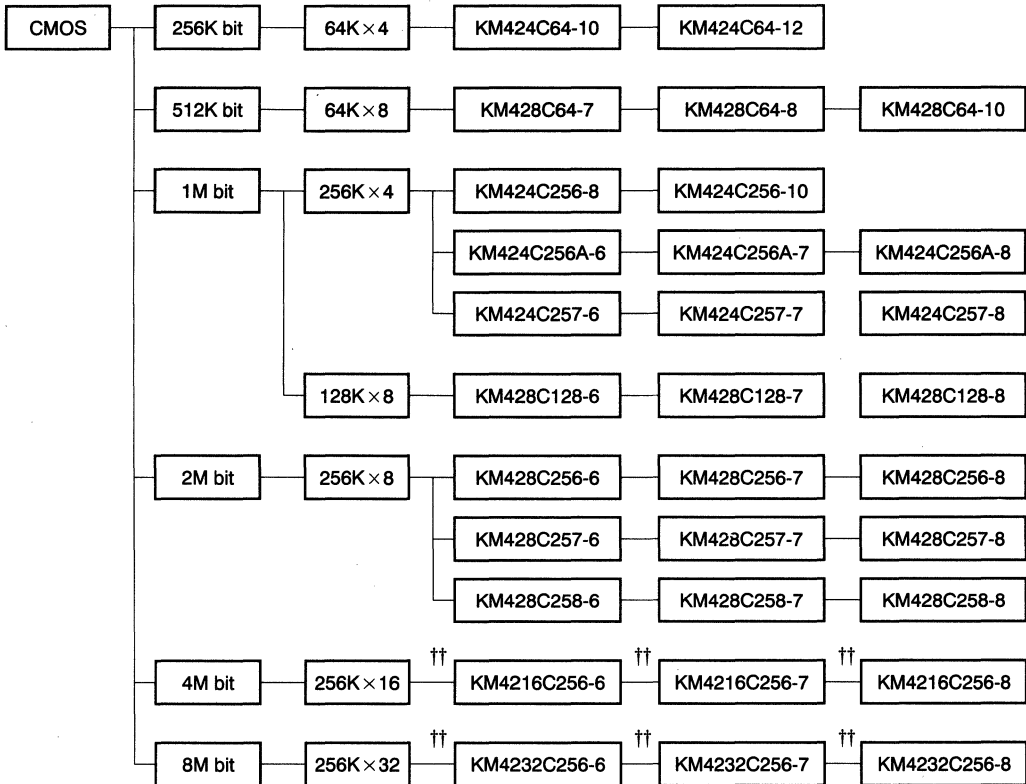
CMOS

256K bit — 64K × 4 — KM424C64-10 — KM424C64-12

512K bit — 64K × 8 — KM428C64-7 — KM428C64-8 — KM428C64-10

1M bit — 256K × 4 — KM424C256-8 — KM424C256-10

KM424C256A-6 — KM424C256A-7 — KM424C256A-8

KM424C257-6 — KM424C257-7 — KM424C257-8

128K × 8 — KM428C128-6 — KM428C128-7 — KM428C128-8

2M bit — 256K × 8 — KM428C256-6 — KM428C256-7 — KM428C256-8

KM428C257-6 — KM428C257-7 — KM428C257-8

KM428C258-6 — KM428C258-7 — KM428C258-8

4M bit — 256K × 16 — †† KM4216C256-6 — †† KM4216C256-7 — †† KM4216C256-8

8M bit — 256K × 32 — †† KM4232C256-6 — †† KM4232C256-7 — †† KM4232C256-8